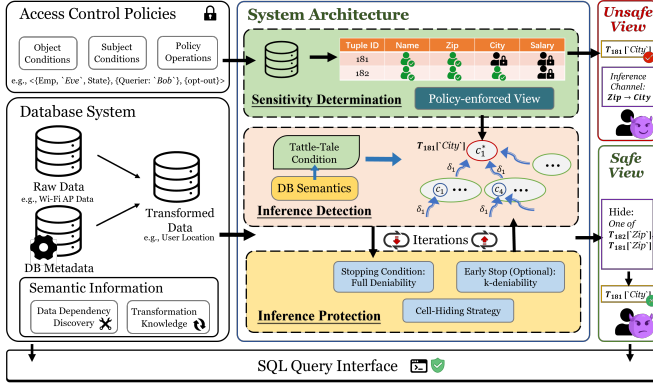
Access Control Policies

Object Conditions

Subject Conditions

Policy Operations

e.g., <{Emp, `Eve`, State}, {Querier: `Bob`}, {opt-out}>

Database System

Raw Data
e.g., Wi-Fi AP Data

DB Metadata

Transformed Data
e.g., User Location

Semantic Information

Data Dependency Discovery

Transformation Knowledge

System Architecture

| Tuple ID | Name | Zip | City | Salary |
|---|---|---|---|---|
| t81 | | | | |
| t82 | | | | |

Sensitivity Determination

Policy-enforced View

Tattle-Tale Condition

DB Semantics

$T_{181}[`City`]$

$c_1^*$

$\delta_1$

$c_1$

$c_4$

...

Inference Detection

Iterations

Stopping Condition: Full Deniability

Early Stop (Optional): k-deniability

Cell-Hiding Strategy

Inference Protection

Unsafe View

$T_{181}[`City`]$

Inference Channel: Zip → City

Safe View

Hide: One of $T_{182}[`Zip`]$, $T_{181}[`Zip`]$

$T_{181}[`City`]$

SQL Query Interface